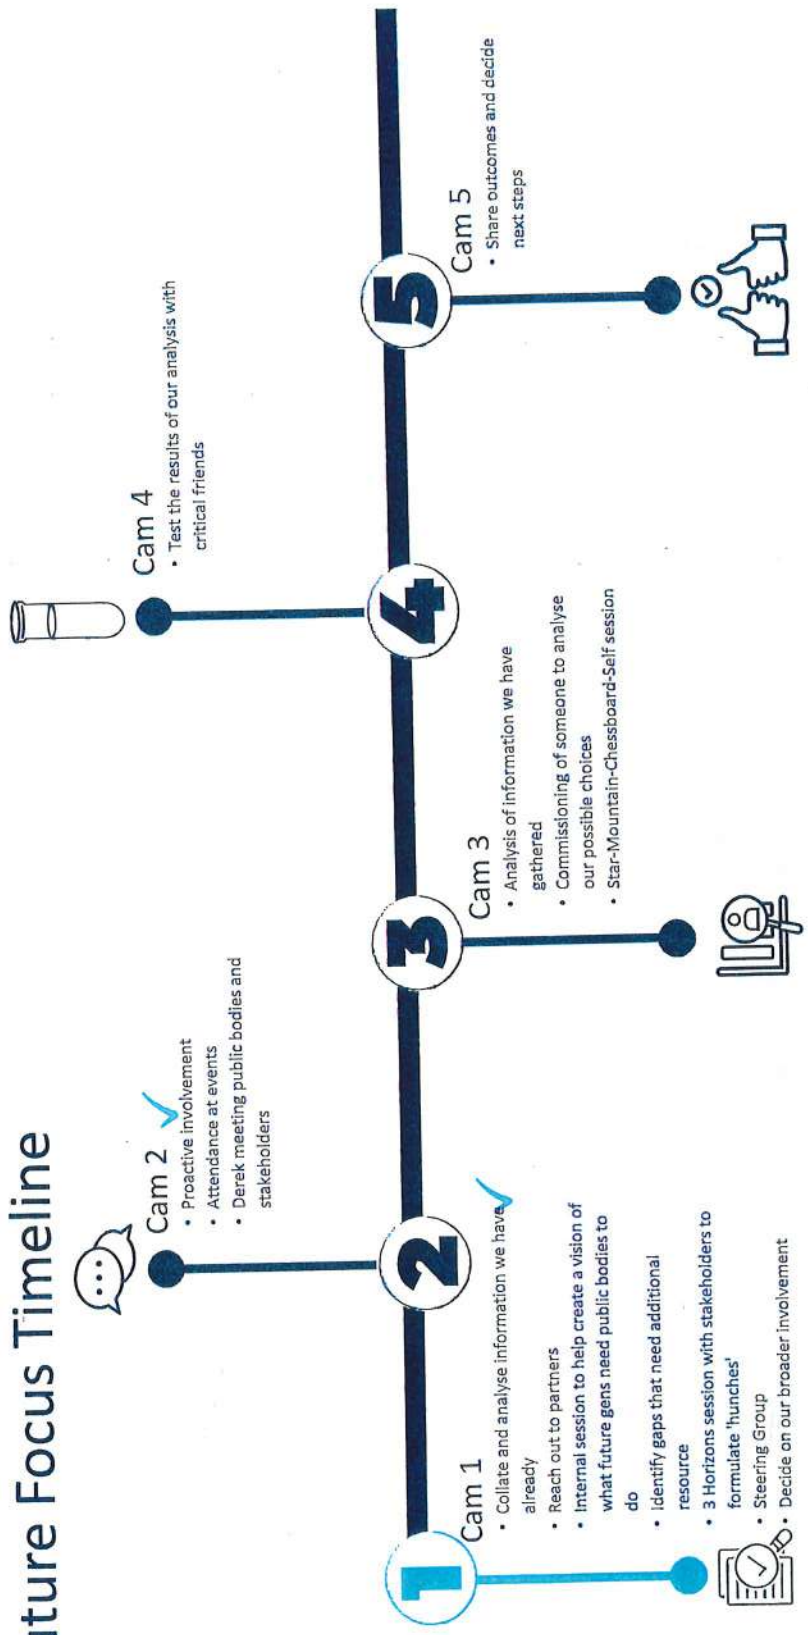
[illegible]ture Focus Timeline

1

Cam 1
• Collate and analyse information we have already
• Reach out to partners
• Internal session to help create a vision of what future gens need public bodies to do
• Identify gaps that need additional resource
• 3 Horizons session with stakeholders to formulate 'hunches'
• Steering Group
• Decide on our broader involvement

2

Cam 2
• Proactive involvement
• Attendance at events
• Derek meeting public bodies and stakeholders

3

Cam 3
• Analysis of information we have gathered
• Commissioning of someone to analyse our possible choices
• Star-Mountain-Chessboard-Self session

4

Cam 4
• Test the results of our analysis with critical friends

5

Cam 5
• Share outcomes and decide next steps